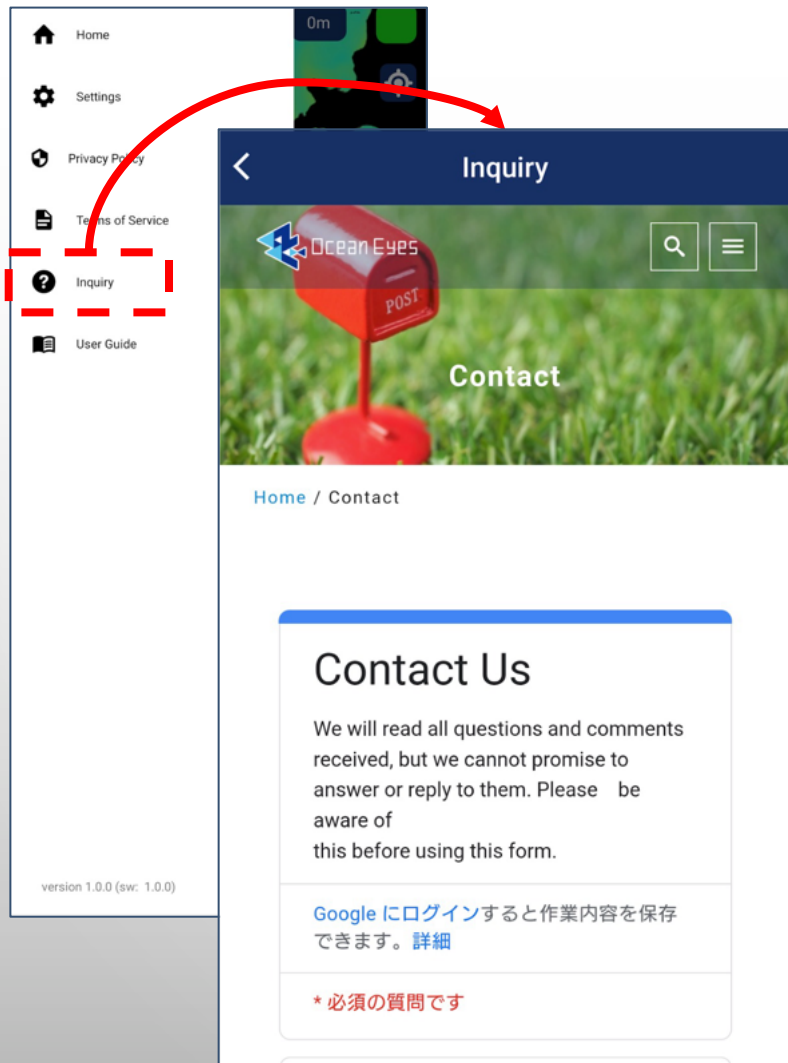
0m

Home

Settings

Privacy Policy

Terms of Service

Inquiry

User Guide

version 1.0.0 (sw: 1.0.0)

Inquiry

Ocean Eyes

POST

Contact

Home / Contact

Contact Us

We will read all questions and comments received, but we cannot promise to answer or reply to them. Please be aware of
this before using this form.

Google にログインすると作業内容を保存できます。詳細

* 必須の質問です